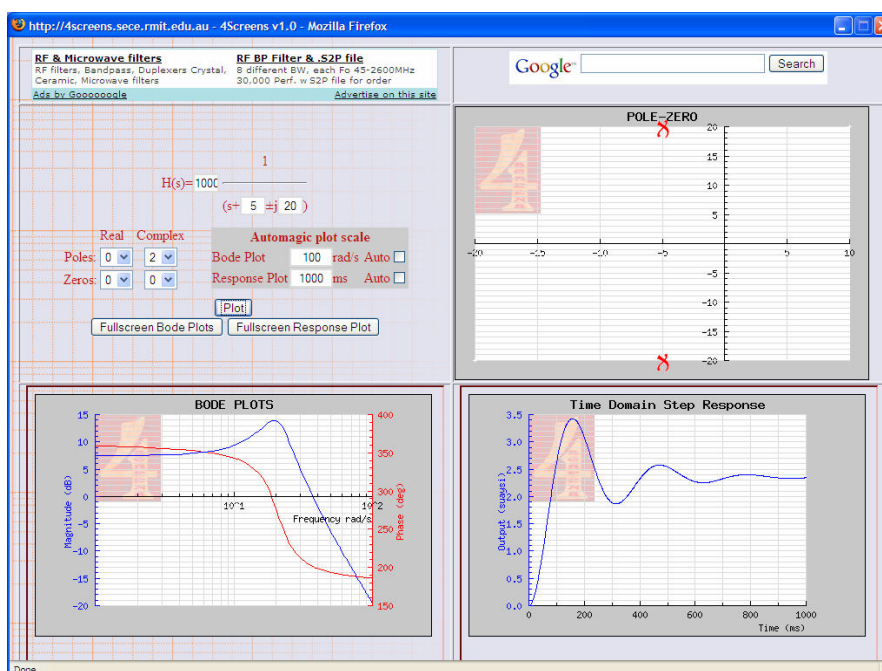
http://4screens.sece.rmit.edu.au - 4Screens v1.0 - Mozilla Firefox

RF & Microwave filters
RF filters, Bandpass, Duplexers Crystal, Ceramic, Microwave filters

RF BP Filter & .S2P file
8 different BW, each Fo 45-2600MHz 30,000 Perf. w S2P file for order

Ads by Goooooogle
Advertise on this site

Google Search

$H(s)= 1000 \frac{1}{(s+ 5 \pm j 20)}$

Real Complex
Poles: 0 2
Zeros: 0 0

Automagic plot scale
Bode Plot 100 rad/s Auto
Response Plot 1000 ms Auto

Plot
Fullscreen Bode Plots
Fullscreen Response Plot

POLE-ZERO
20 15 10 5 -5 -10 -15 -20
-20 -15 -10 -5 5 10

BODE PLOTS
15 10 5 0 -5 -10 -15 -20
Magnitude (dB)
400 350 300 250 200 150
Phase (deg)
10^1 10^2
Frequency rad/s

Time Domain Step Response
3.5 3.0 2.5 2.0 1.5 1.0 0.5 0.0
Output (units)
0 200 400 600 800 1000
Time (ms)

Done